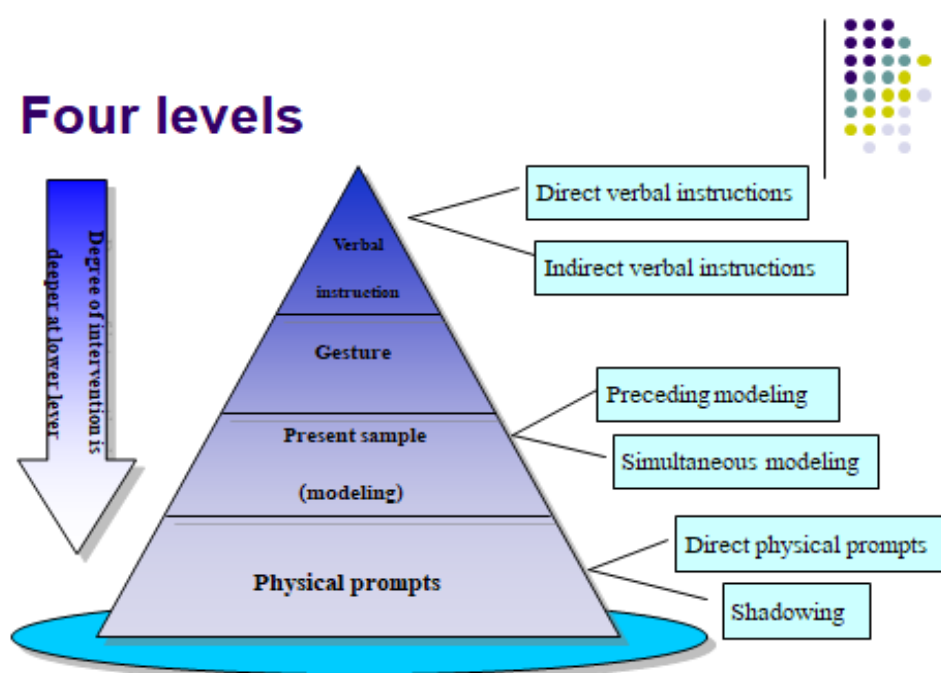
Four levels

Degree of intervention is deeper at lower level

Verbal instruction

Gesture

Present sample (modeling)

Physical prompts

Direct verbal instructions

Indirect verbal instructions

Preceding modeling

Simultaneous modeling

Direct physical prompts

Shadowing